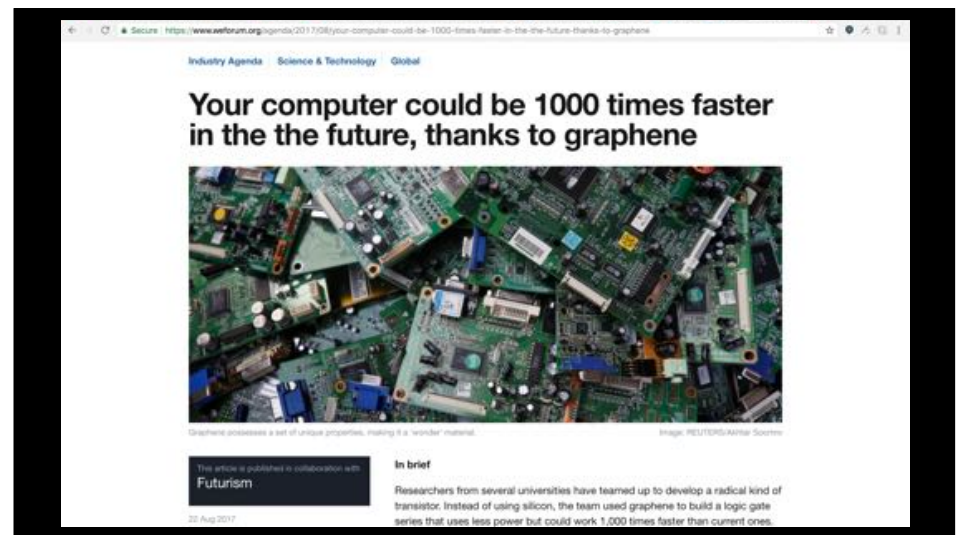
Secure https://www.weforum.org/agenda/2017/08/your-computer-could-be-1000-times-faster-in-the-the-future-thanks-to-graphene

Industry Agenda Science & Technology Global

Your computer could be 1000 times faster in the the future, thanks to graphene

Graphene possesses a set of unique properties, making it a 'wonder' material.

Image: REUTERS/Akhtar Soomro

This article is published in collaboration with

Futurism

22 Aug 2017

In brief

Researchers from several universities have teamed up to develop a radical kind of transistor. Instead of using silicon, the team used graphene to build a logic gate series that uses less power but could work 1,000 times faster than current ones.